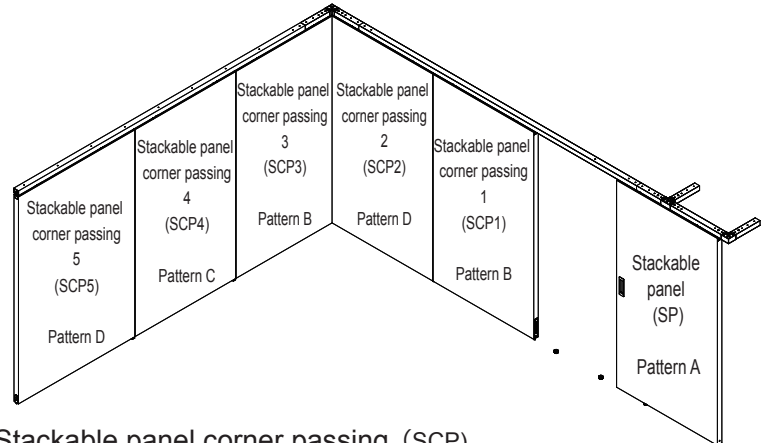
Stackable panel corner passing 5 (SCP5)

Pattern D

Stackable panel corner passing 4 (SCP4)

Pattern C

Stackable panel corner passing 3 (SCP3)

Pattern B

Stackable panel corner passing 2 (SCP2)

Pattern D

Stackable panel corner passing 1 (SCP1)

Pattern B

Stackable panel (SP)

Pattern A

Stackable panel corner passing (SCP)